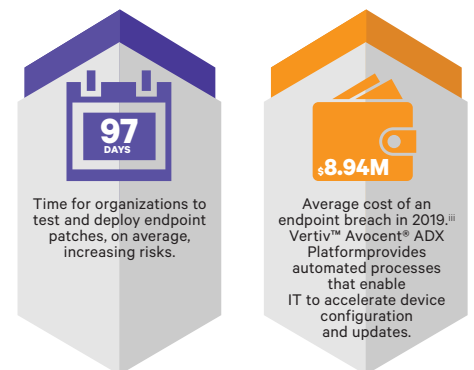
97
DAYS

Time for organizations to test and deploy endpoint patches, on average, increasing risks.

$8.94M

Average cost of an endpoint breach in 2019.iii Vertiv™ Avocent® ADX Platformprovides automated processes that enable IT to accelerate device configuration and updates.